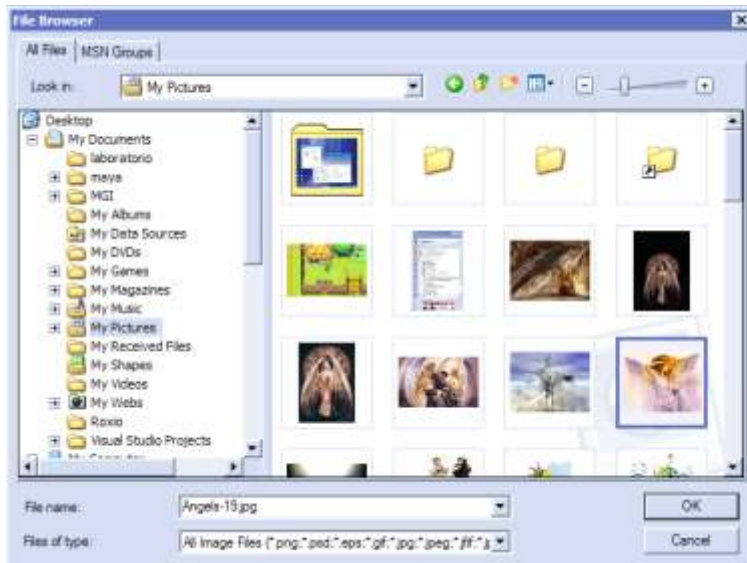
File Browser

All Files | MSN Groups

Look in: My Pictures

Desktop
My Documents
laboratorio
maya
MGI
My Albums
My Data Sources
My DVDs
My Games
My Magazines
My Music
My Pictures
My Received Files
My Shapes
My Videos
My Webs
Roxio
Visual Studio Projects
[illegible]

File name: Angels-15.jpg

Files of type: All Image Files (*.png;*.psd;*.eps;*.gif;*.jpg;*.jpeg;*.tif;*.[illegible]

OK

Cancel